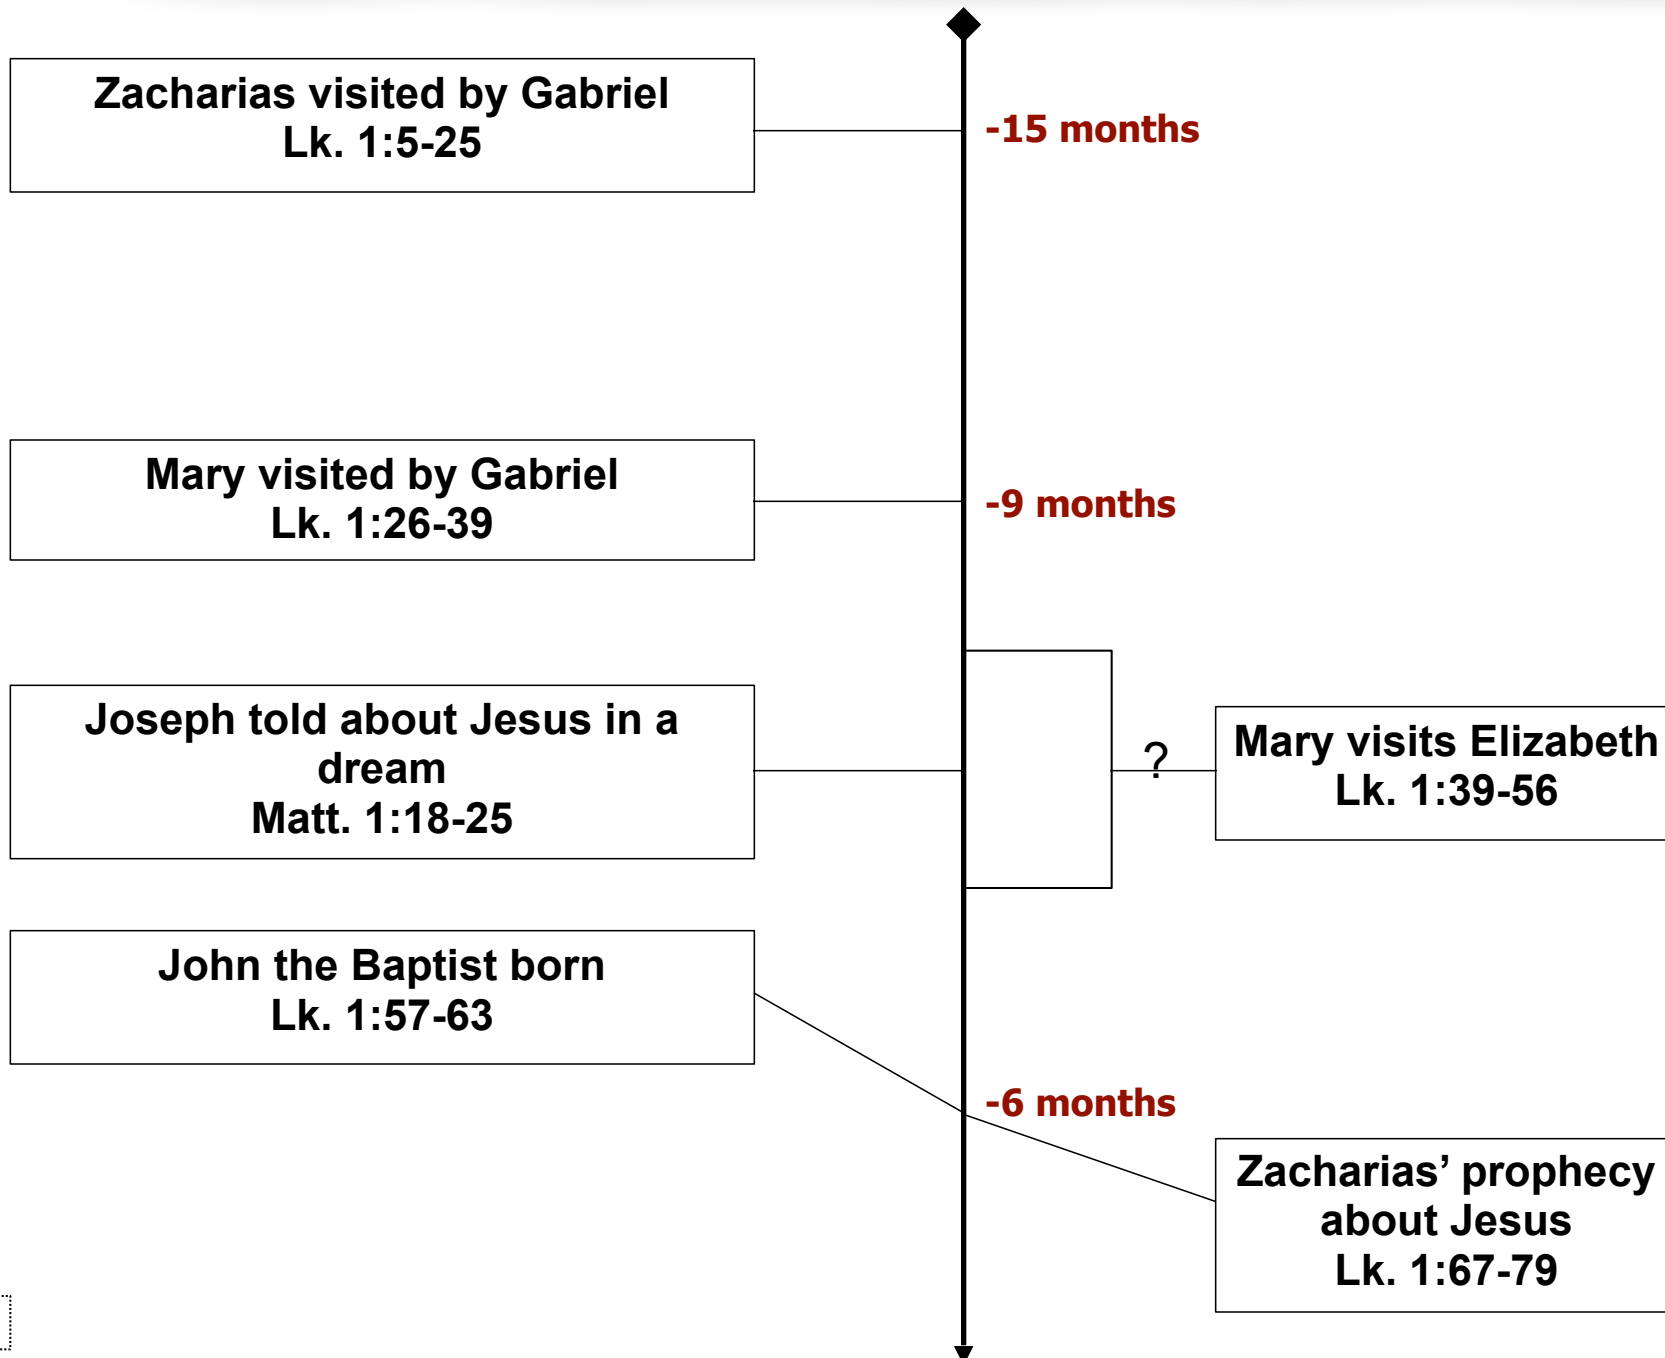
Zacharias visited by Gabriel
Lk. 1:5-25

-15 months

Mary visited by Gabriel
Lk. 1:26-39

-9 months

Joseph told about Jesus in a dream
Matt. 1:18-25

?

Mary visits Elizabeth
Lk. 1:39-56

John the Baptist born
Lk. 1:57-63

-6 months

Zacharias' prophecy about Jesus
Lk. 1:67-79